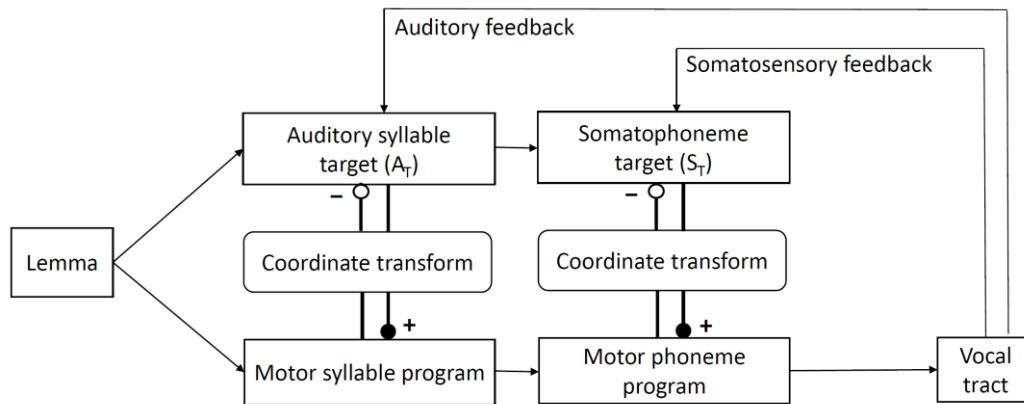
Auditory feedback

Somatosensory feedback

Auditory syllable target ($A_T$)

Somatophoneme target ($S_T$)

–

–

Lemma

Coordinate transform

Coordinate transform

+

+

Motor syllable program

Motor phoneme program

Vocal tract